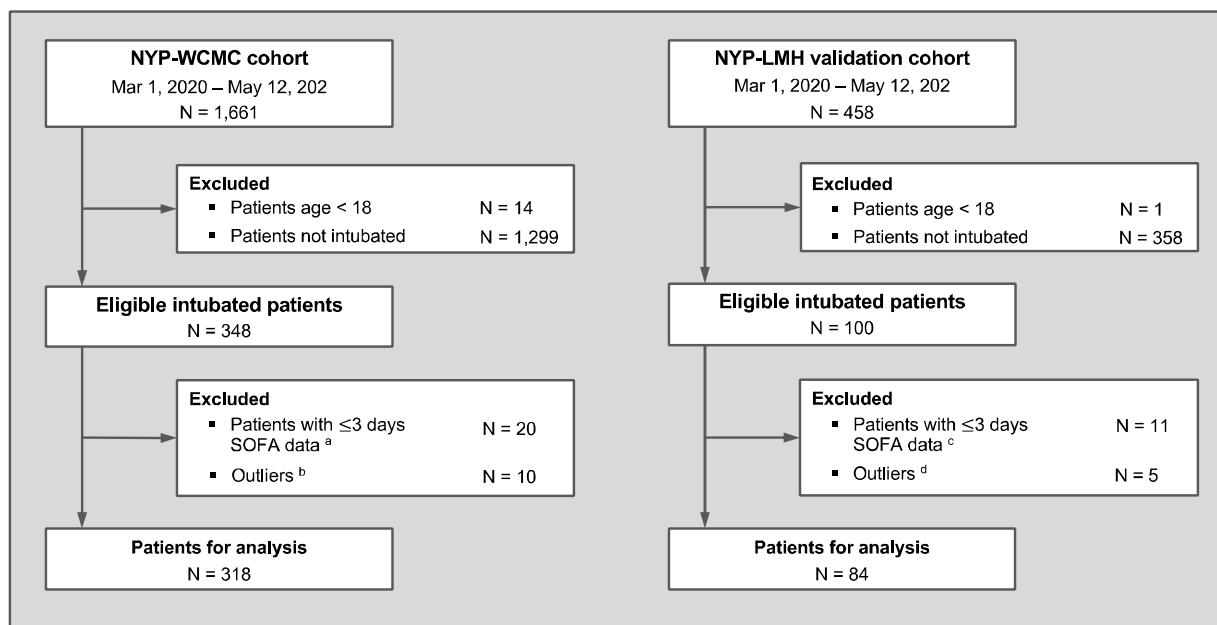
NYP-WCMC cohort
Mar 1, 2020 – May 12, 202
N = 1,661

Excluded
▪ Patients age < 18 N = 14
▪ Patients not intubated N = 1,299

Eligible intubated patients
N = 348

Excluded
▪ Patients with ≤3 days SOFA data $^{a}$ N = 20
▪ Outliers $^{b}$ N = 10

Patients for analysis
N = 318

NYP-LMH validation cohort
Mar 1, 2020 – May 12, 202
N = 458

Excluded
▪ Patients age < 18 N = 1
▪ Patients not intubated N = 358

Eligible intubated patients
N = 100

Excluded
▪ Patients with ≤3 days SOFA data $^{c}$ N = 11
▪ Outliers $^{d}$ N = 5

Patients for analysis
N = 84